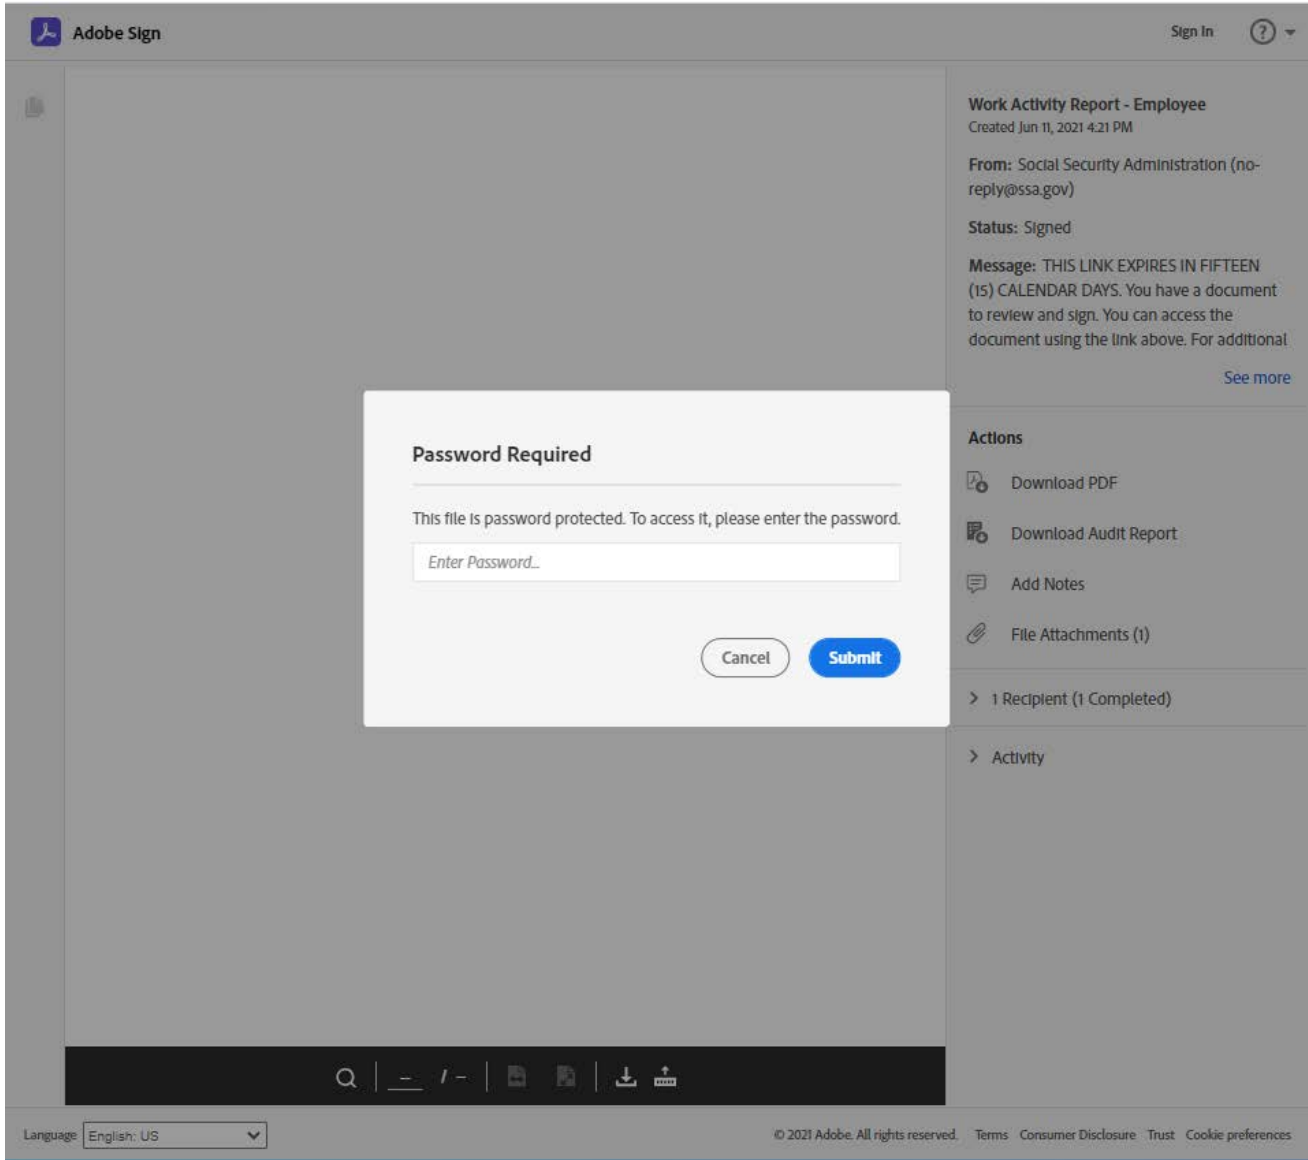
Adobe Sign

Sign In

Work Activity Report - Employee
Created Jun 11, 2021 4:21 PM

From: Social Security Administration (no-reply@ssa.gov)

Status: Signed

Message: THIS LINK EXPIRES IN FIFTEEN (15) CALENDAR DAYS. You have a document to review and sign. You can access the document using the link above. For additional

See more

Password Required

This file is password protected. To access it, please enter the password.

Enter Password...

Cancel

Submit

Actions

Download PDF

Download Audit Report

Add Notes

File Attachments (1)

1 Recipient (1 Completed)

Activity

– / –

Language English: US

© 2021 Adobe. All rights reserved. Terms Consumer Disclosure Trust Cookie preferences